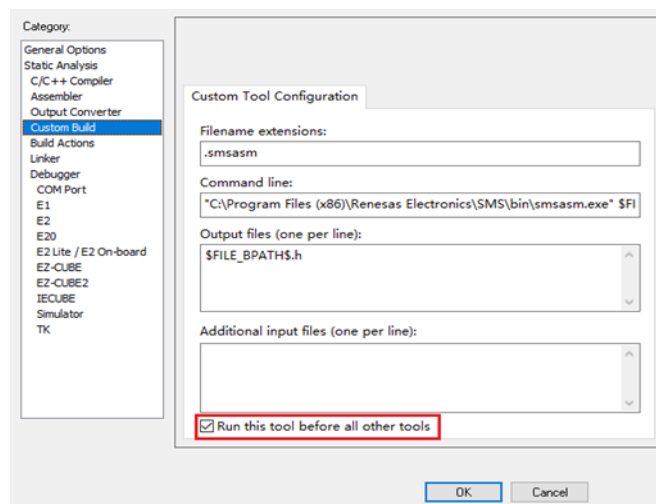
Category:

General Options
Static Analysis
C/C++ Compiler
Assembler
Output Converter
Custom Build
Build Actions
Linker
Debugger
COM Port
E1
E2
E20
E2 Lite / E2 On-board
EZ-CUBE
EZ-CUBE2
IECUBE
Simulator
TK

Custom Tool Configuration

Filename extensions:

.smsasm

Command line:

"C:\Program Files (x86)\Renesas Electronics\SMS\bin\smsasm.exe" $FI

Output files (one per line):

$FILE_BPATH$.h

Additional input files (one per line):

Run this tool before all other tools

OK

Cancel